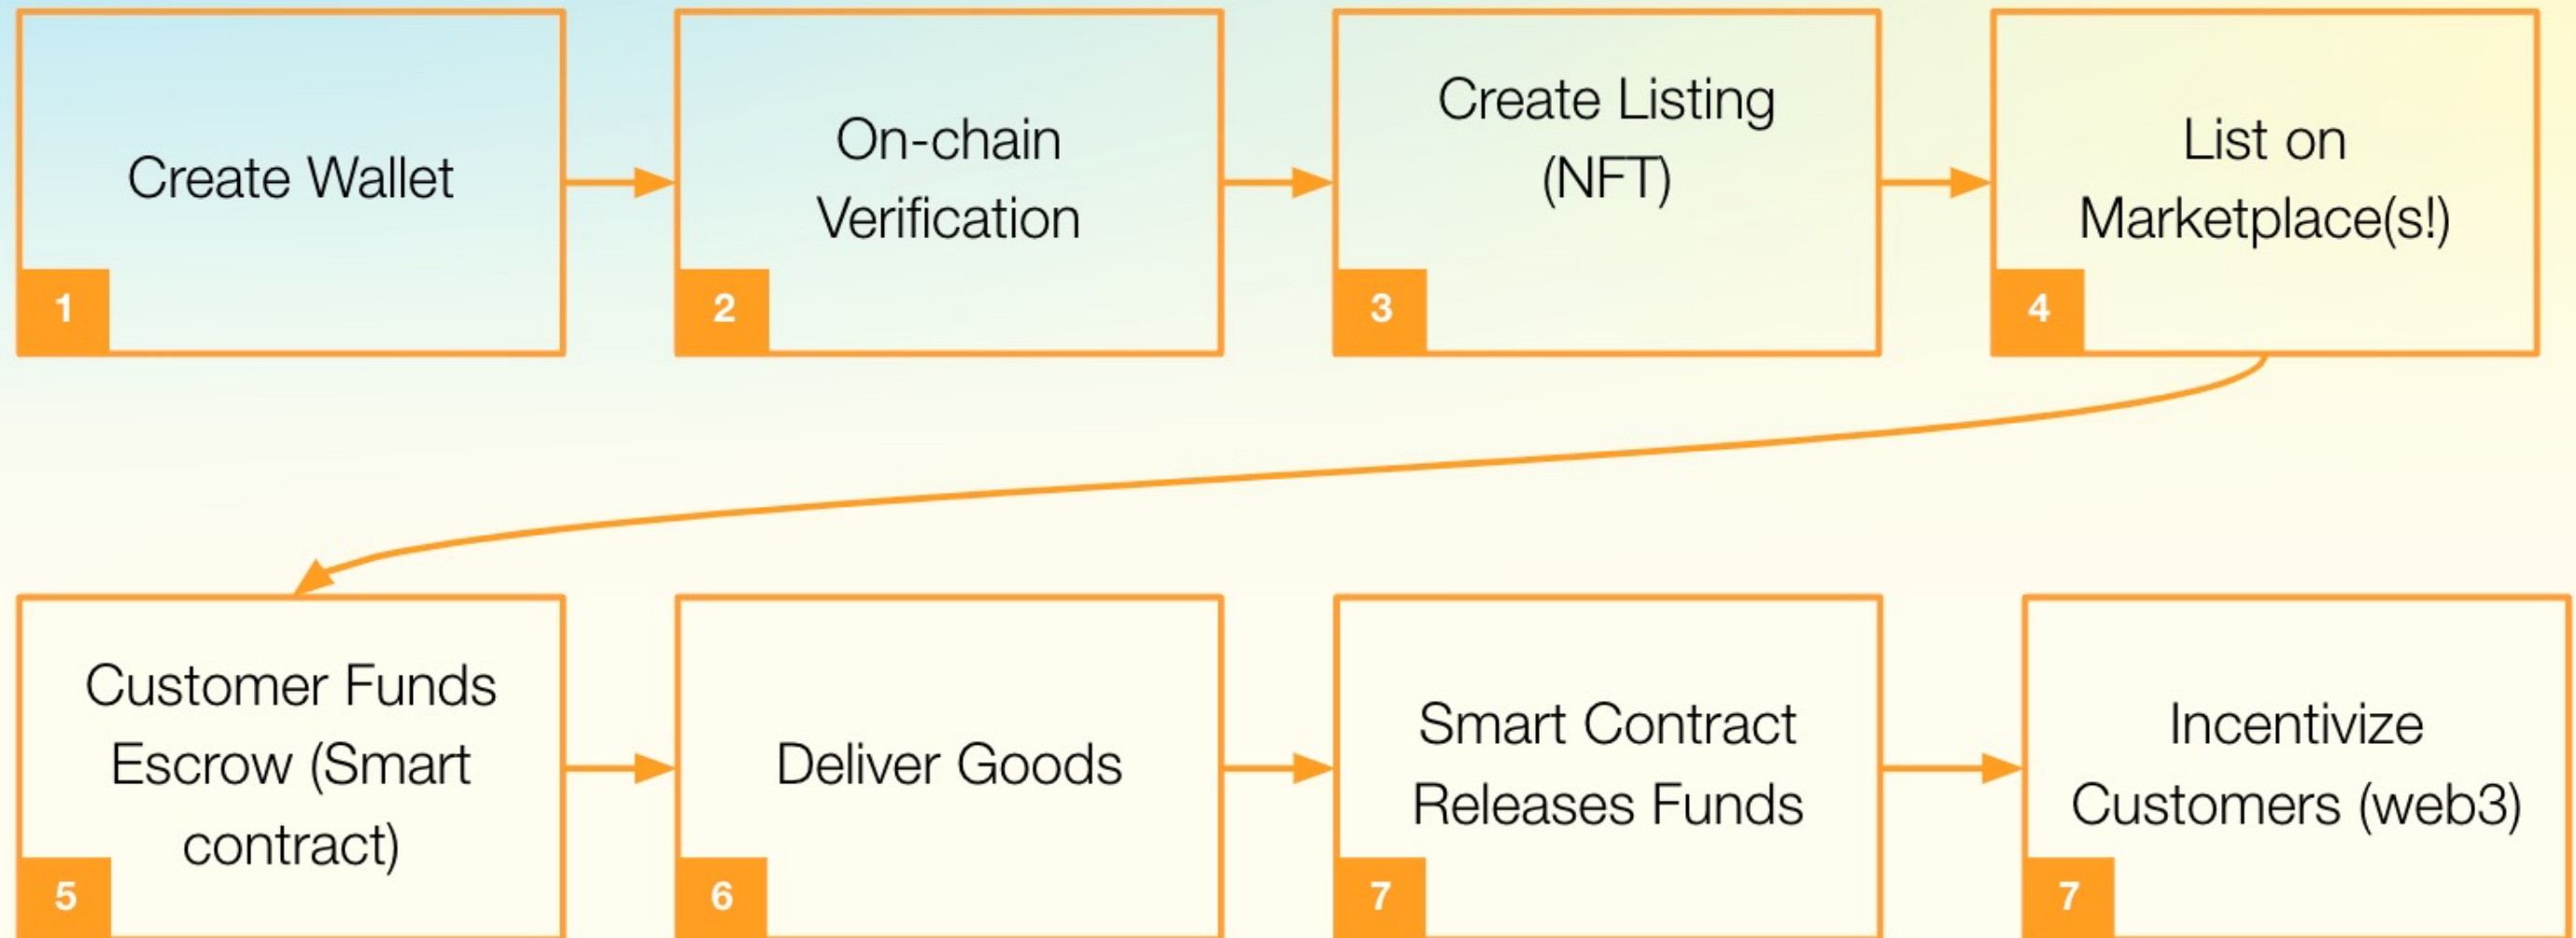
Create Wallet
1

On-chain Verification
2

Create Listing (NFT)
3

List on Marketplace(s!)
4

Customer Funds Escrow (Smart contract)
5

Deliver Goods
6

Smart Contract Releases Funds
7

Incentivize Customers (web3)
7